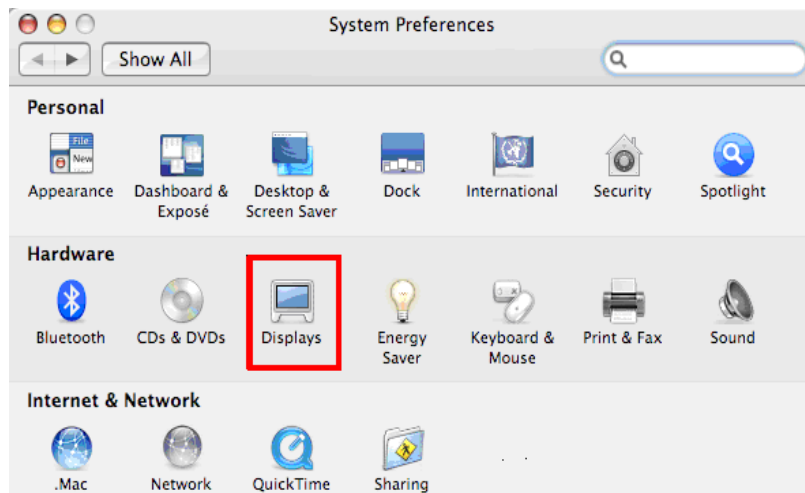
System Preferences

Show All

Personal

File
New

Appearance

Dashboard & Exposé

Desktop & Screen Saver

Dock

International

Security

Spotlight

Hardware

Bluetooth

CDs & DVDs

Displays

Energy Saver

Keyboard & Mouse

Print & Fax

Sound

Internet & Network

.Mac

Network

QuickTime

Sharing